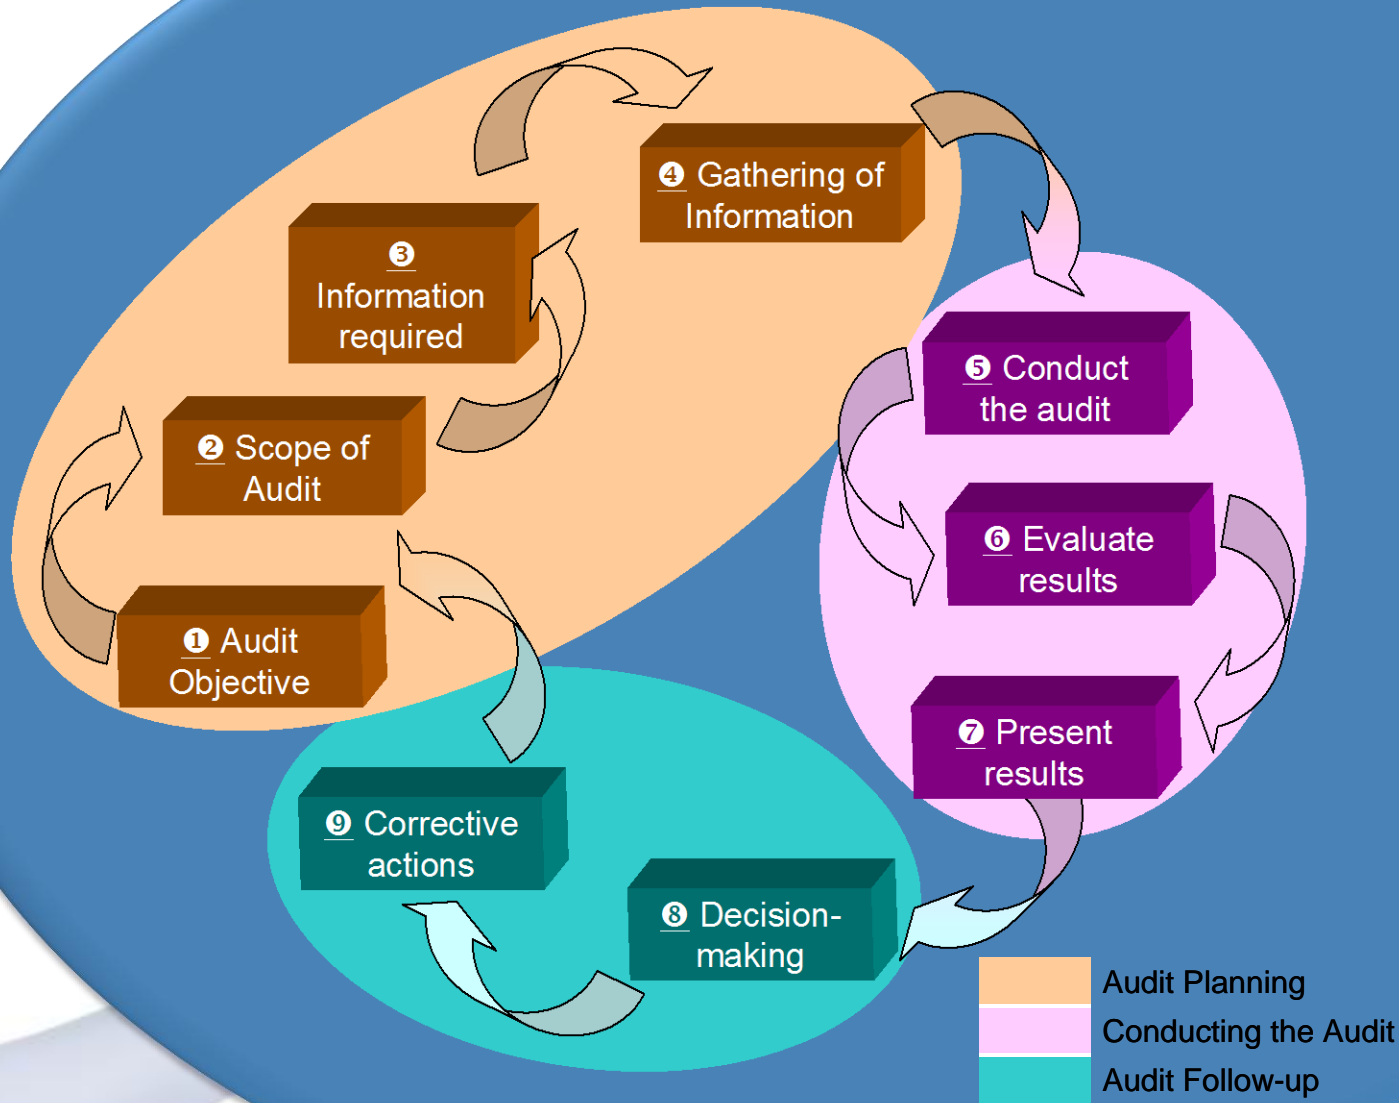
❶ Audit Objective

❷ Scope of Audit

❸ Information required

❹ Gathering of Information

❺ Conduct the audit

❻ Evaluate results

❼ Present results

❽ Decision-making

❾ Corrective actions

Audit Planning
Conducting the Audit
Audit Follow-up